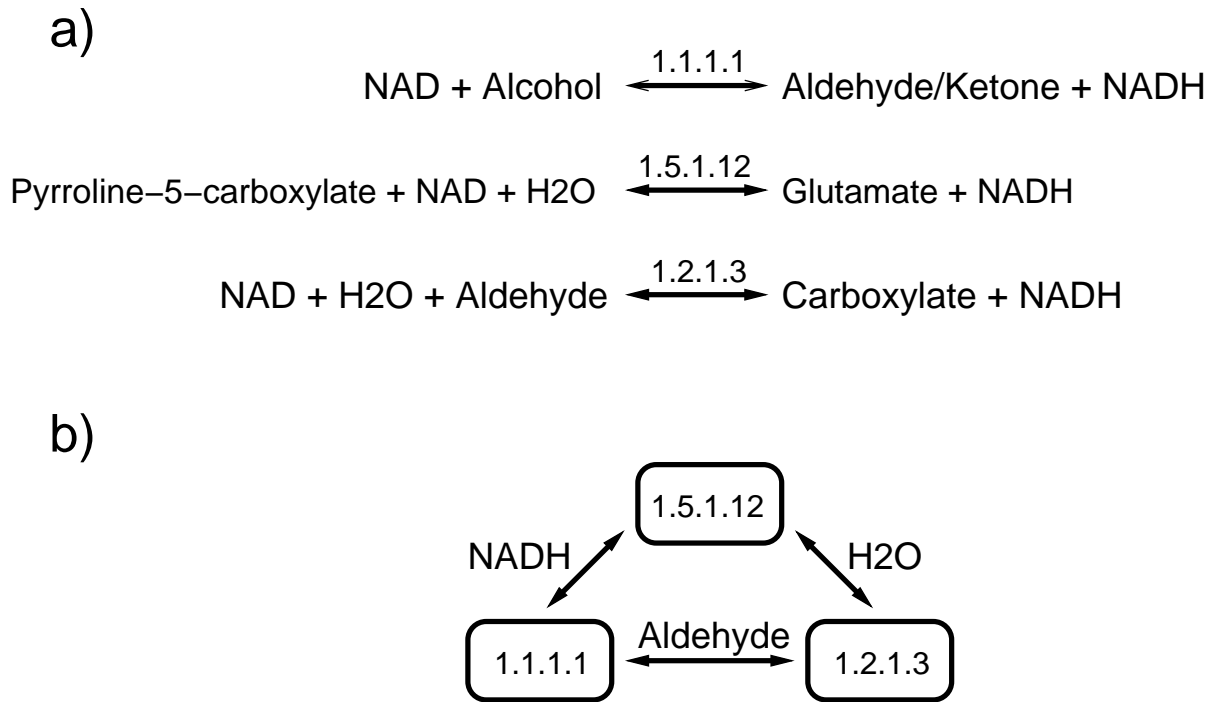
a)

NAD + Alcohol $\xleftrightarrow{1.1.1.1}$ Aldehyde/Ketone + NADH

Pyrroline–5–carboxylate + NAD + H2O $\xleftrightarrow{1.5.1.12}$ Glutamate + NADH

NAD + H2O + Aldehyde $\xleftrightarrow{1.2.1.3}$ Carboxylate + NADH

b)

1.5.1.12

NADH

H2O

1.1.1.1

Aldehyde

1.2.1.3